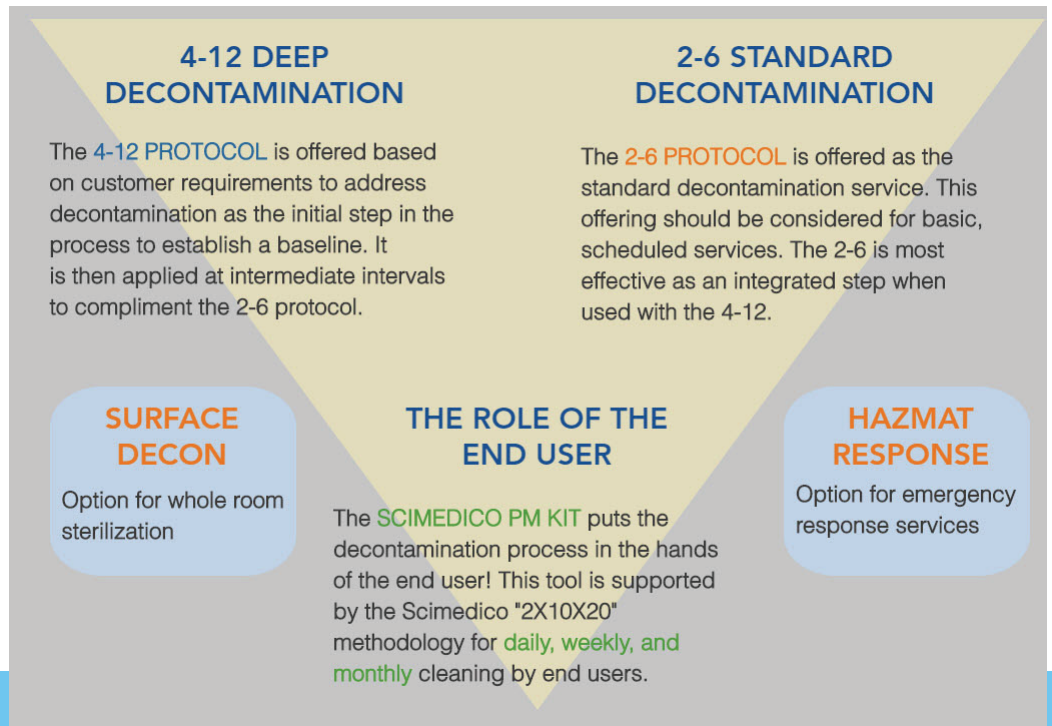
4-12 DEEP DECONTAMINATION

The 4-12 PROTOCOL is offered based on customer requirements to address decontamination as the initial step in the process to establish a baseline. It is then applied at intermediate intervals to compliment the 2-6 protocol.

2-6 STANDARD DECONTAMINATION

The 2-6 PROTOCOL is offered as the standard decontamination service. This offering should be considered for basic, scheduled services. The 2-6 is most effective as an integrated step when used with the 4-12.

SURFACE DECON

Option for whole room sterilization

THE ROLE OF THE END USER

The SCIMEDICO PM KIT puts the decontamination process in the hands of the end user! This tool is supported by the Scimedico "2X10X20" methodology for daily, weekly, and monthly cleaning by end users.

HAZMAT RESPONSE

Option for emergency response services